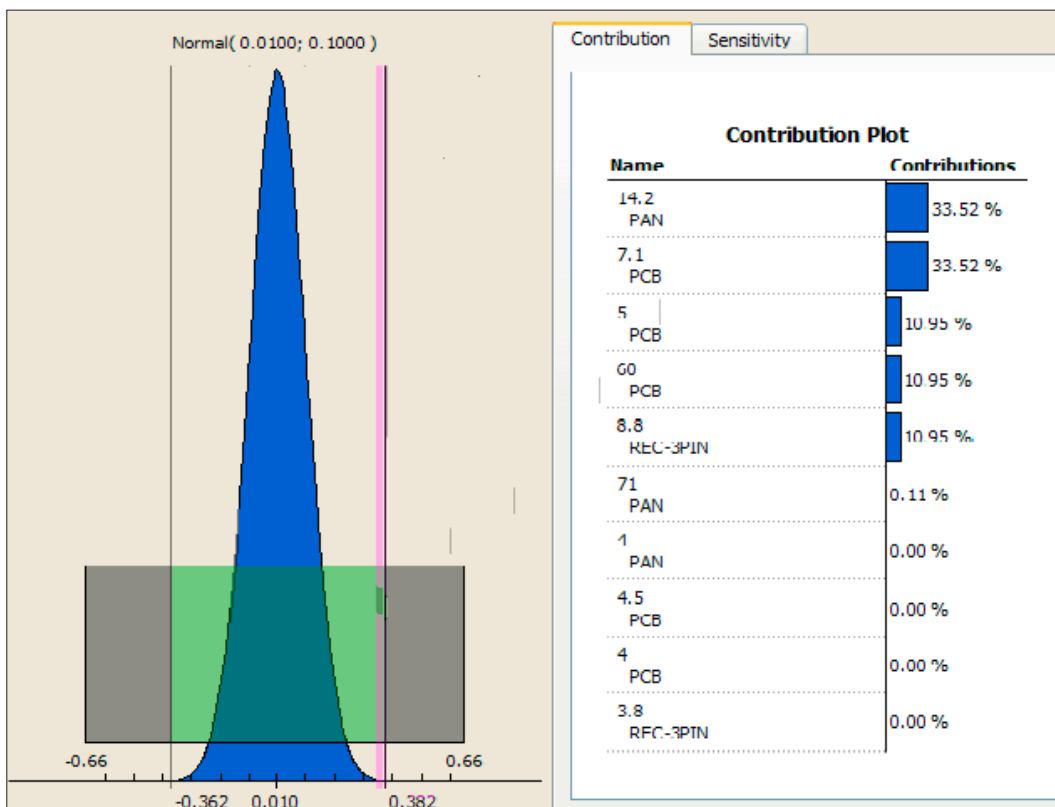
Normal( 0.0100; 0.1000 )

-0.66

0.66

-0.362 0.010 0.382

Contribution

Sensitivity

Contribution Plot

| Name | Contributions |
|---|---|
| 14.2 PAN | 33.52 % |
| 7.1 PCB | 33.52 % |
| 5 PCB | 10.95 % |
| 60 PCB | 10.95 % |
| 8.8 REC-3PIN | 10.95 % |
| 71 PAN | 0.11 % |
| 1 PAN | 0.00 % |
| 4.5 PCB | 0.00 % |
| 4 PCB | 0.00 % |
| 3.8 REC-3PIN | 0.00 % |